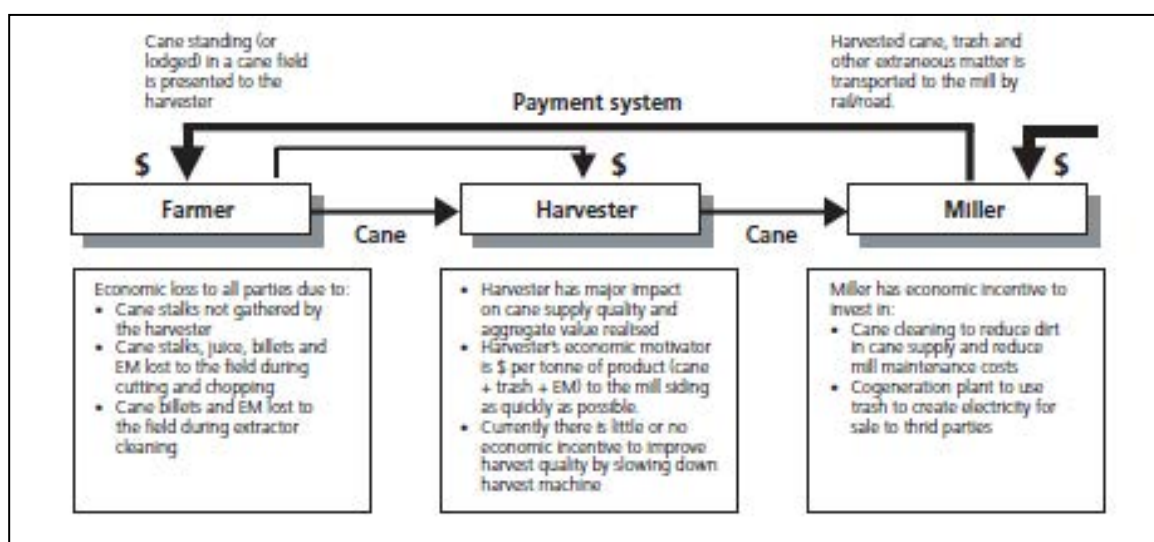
Cane standing (or lodged) in a cane field is presented to the harvester

Harvested cane, trash and other extraneous matter is transported to the mill by rail/road.

Payment system

$

$

$

Farmer

Cane

Harvester

Cane

Miller

Economic loss to all parties due to:
• Cane stalks not gathered by the harvester
• Cane stalks, juice, billets and EM lost to the field during cutting and chopping
• Cane billets and EM lost to the field during extractor cleaning

• Harvester has major impact on cane supply quality and aggregate value realised
• Harvester's economic motivator is $ per tonne of product (cane + trash + EM) to the mill siding as quickly as possible.
• Currently there is little or no economic incentive to improve harvest quality by slowing down harvest machine

Miller has economic incentive to invest in:
• Cane cleaning to reduce dirt in cane supply and reduce mill maintenance costs
• Cogeneration plant to use trash to create electricity for sale to thrid parties